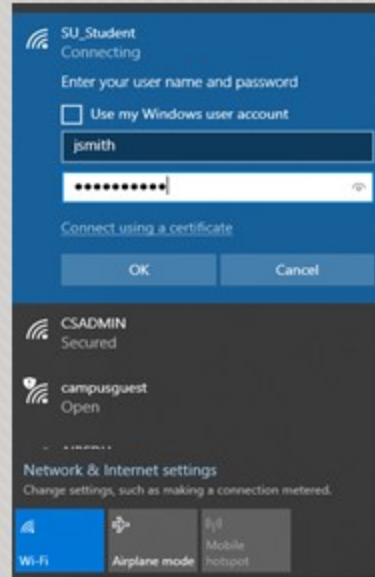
SU_Student
Connecting

Enter your user name and password

Use my Windows user account

jsmith

•••••••••••

Connect using a certificate

OK

Cancel

CSADMIN
Secured

campusguest
Open

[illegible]

Network & Internet settings
Change settings, such as making a connection metered.

Wi-Fi

Airplane mode

Mobile hotspot